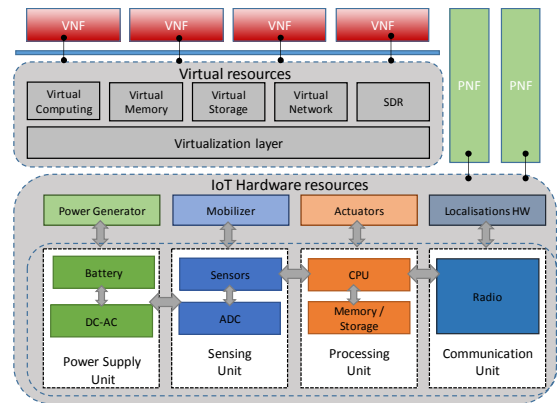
VNF
VNF
VNF
VNF
PNF
PNF

Virtual resources
Virtual Computing
Virtual Memory
Virtual Storage
Virtual Network
SDR
Virtualization layer

IoT Hardware resources
Power Generator
Mobilizer
Actuators
Localisations HW
Battery
DC-AC
Power Supply Unit
Sensors
ADC
Sensing Unit
CPU
Memory / Storage
Processing Unit
Radio
Communication Unit